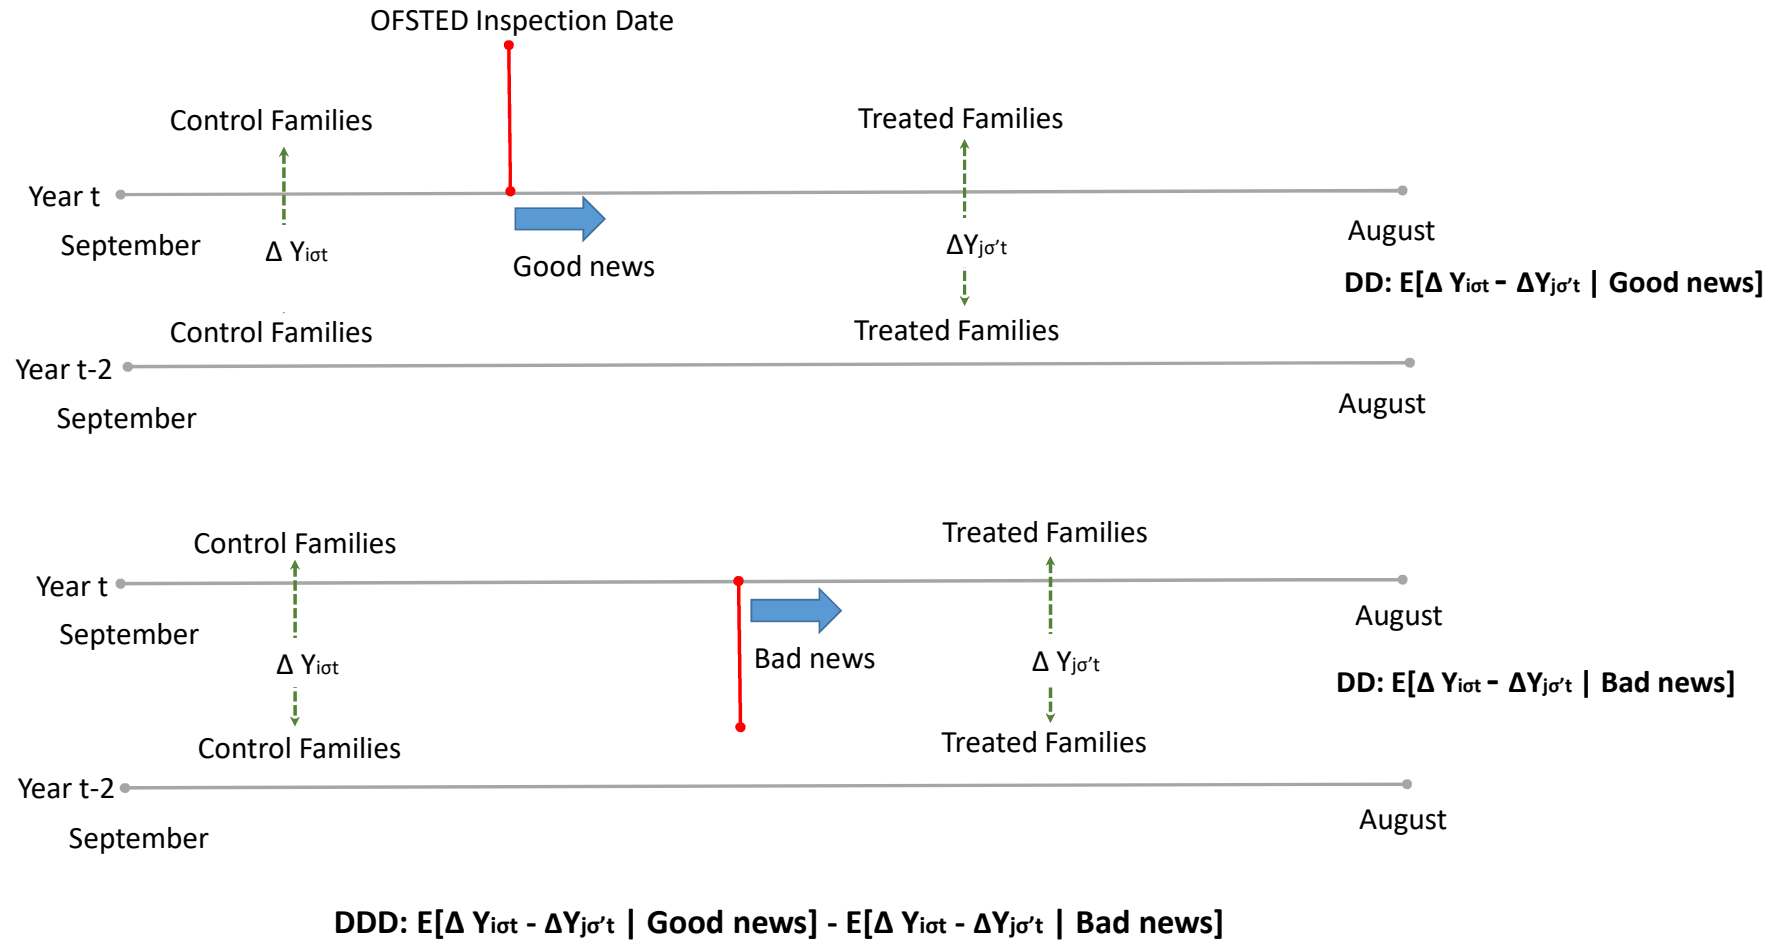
OFSTED Inspection Date

Control Families

Treated Families

Year t

September

$\Delta Y_{i\sigma t}$

Good news

$\Delta Y_{j\sigma' t}$

August

DD: E[$\Delta Y_{i\sigma t}$ - $\Delta Y_{j\sigma' t}$ | Good news]

Control Families

Treated Families

Year t-2

September

August

Control Families

Treated Families

Year t

September

August

$\Delta Y_{i\sigma t}$

Bad news

$\Delta Y_{j\sigma' t}$

DD: E[$\Delta Y_{i\sigma t}$ - $\Delta Y_{j\sigma' t}$ | Bad news]

Control Families

Treated Families

Year t-2

September

August

DDD: E[$\Delta Y_{i\sigma t}$ - $\Delta Y_{j\sigma' t}$ | Good news] - E[$\Delta Y_{i\sigma t}$ - $\Delta Y_{j\sigma' t}$ | Bad news]